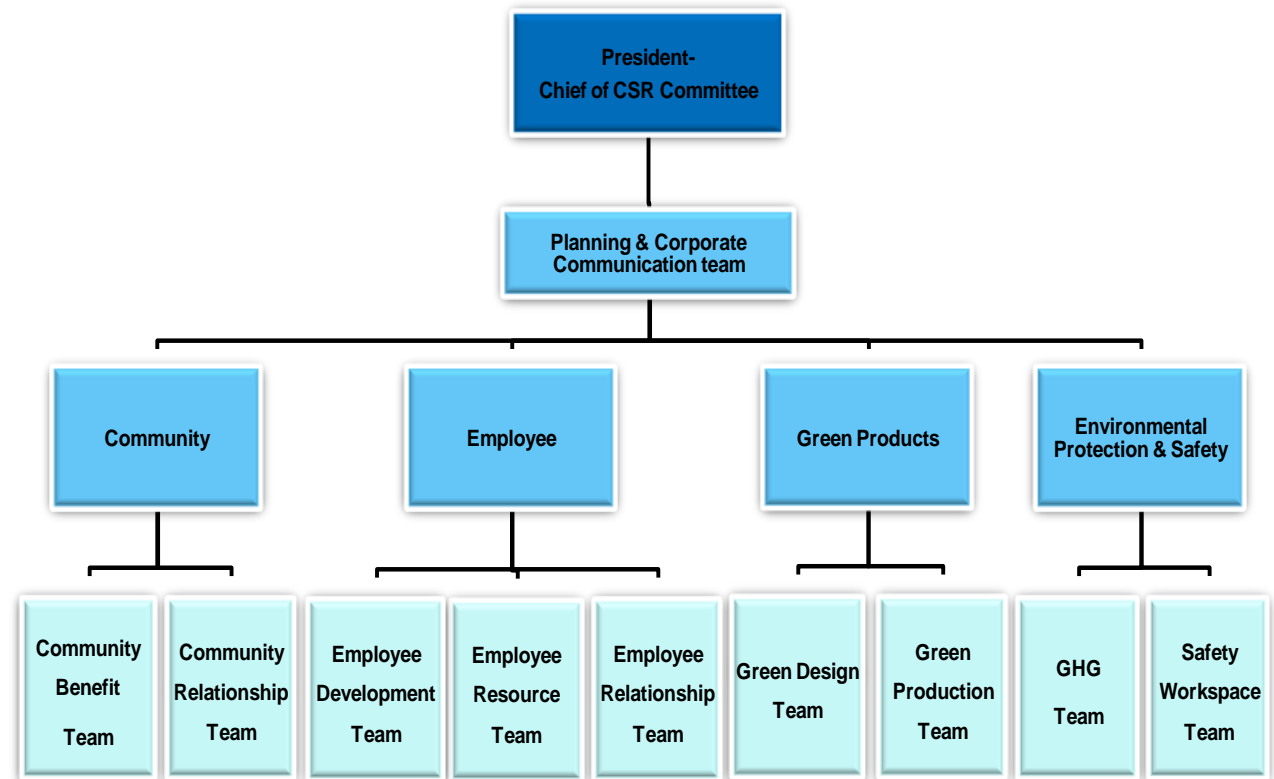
President-
Chief of CSR Committee

Planning & Corporate Communication team

Community

Employee

Green Products

Environmental Protection & Safety

Community Benefit Team

Community Relationship Team

Employee Development Team

Employee Resource Team

Employee Relationship Team

Green Design Team

Green Production Team

GHG Team

Safety Workspace Team